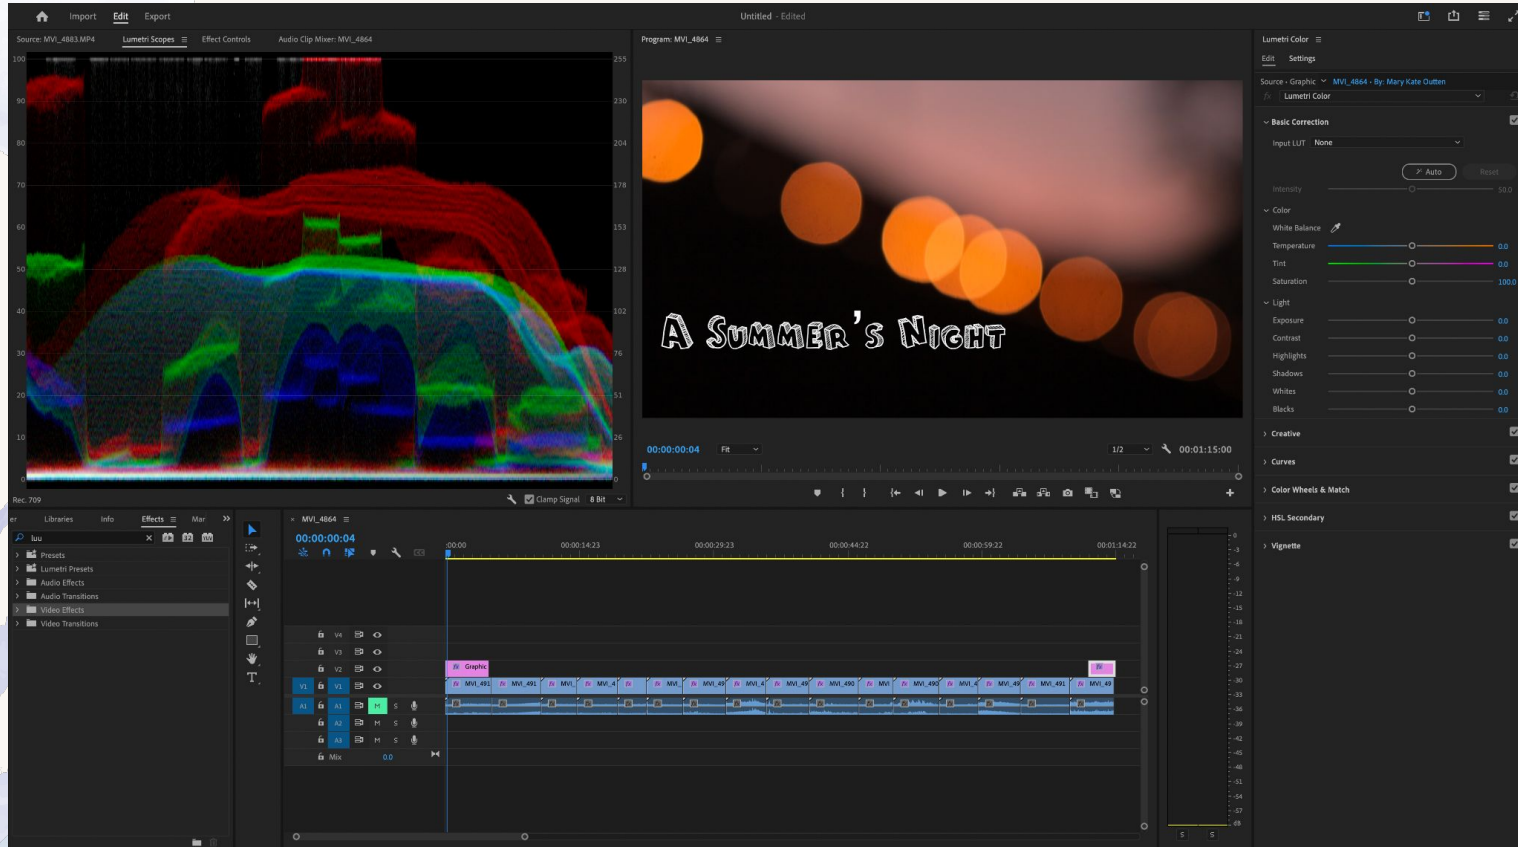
Import Edit Export

Untitled - Edited

Source: MVI_4883.MP4 Lumetri Scopes Effect Controls Audio Clip Mixer: MVI_4864

100 90 80 70 60 50 40 30 20 10 0

255 230 204 178 153 128 102 76 51 26 0

Rec. 709

Clamp Signal 8 Bit

Program: MVI_4864

A SUMMER'S NIGHT

00:00:00:04 Fit 1/2 00:01:15:00

Lumetri Color

Edit Settings

Source • Graphic MVI_4864 • By: Mary Kate Outten

Lumetri Color

Basic Correction

Input LUT None

Auto Reset

Intensity 50.0

Color

White Balance

Temperature 0.0

Tint 0.0

Saturation 100.0

Light

Exposure 0.0

Contrast 0.0

Highlights 0.0

Shadows 0.0

Whites 0.0

Blacks 0.0

Creative

Curves

Color Wheels & Match

HSL Secondary

Vignette

er Libraries Info Effects Mar

luu

Presets

Lumetri Presets

Audio Effects

Audio Transitions

Video Effects

Video Transitions

MVI_4864

00:00:00:04

:00:00 00:00:14:23 00:00:29:23 00:00:44:22 00:00:59:22 00:01:14:22

V4 V3 V2 V1 V1 A1 A1 A2 A3 Mix 0.0

M S M S M S

Graphic

MVI_491 MVI_49 MVI_ MVI_4 MVI_ MVI_49 MVI_4 MVI_49 MVI_490 MVI MVI_490 MVI_4 MVI_49 MVI_491 MVI_49

0 -3 -6 -9 -12 -15 -18 -21 -24 -27 -30 -33 -36 -39 -42 -45 -48 -51 -54 -57 -dB

S S